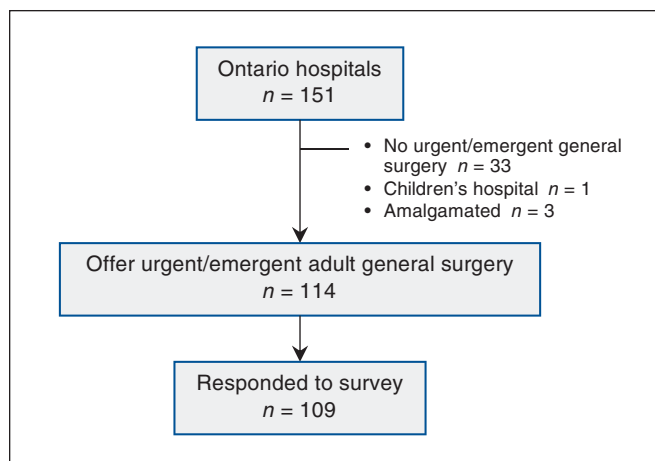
Ontario hospitals
$n = 151$

• No urgent/emergent general surgery $n = 33$
• Children's hospital $n = 1$
• Amalgamated $n = 3$

Offer urgent/emergent adult general surgery
$n = 114$

Responded to survey
$n = 109$